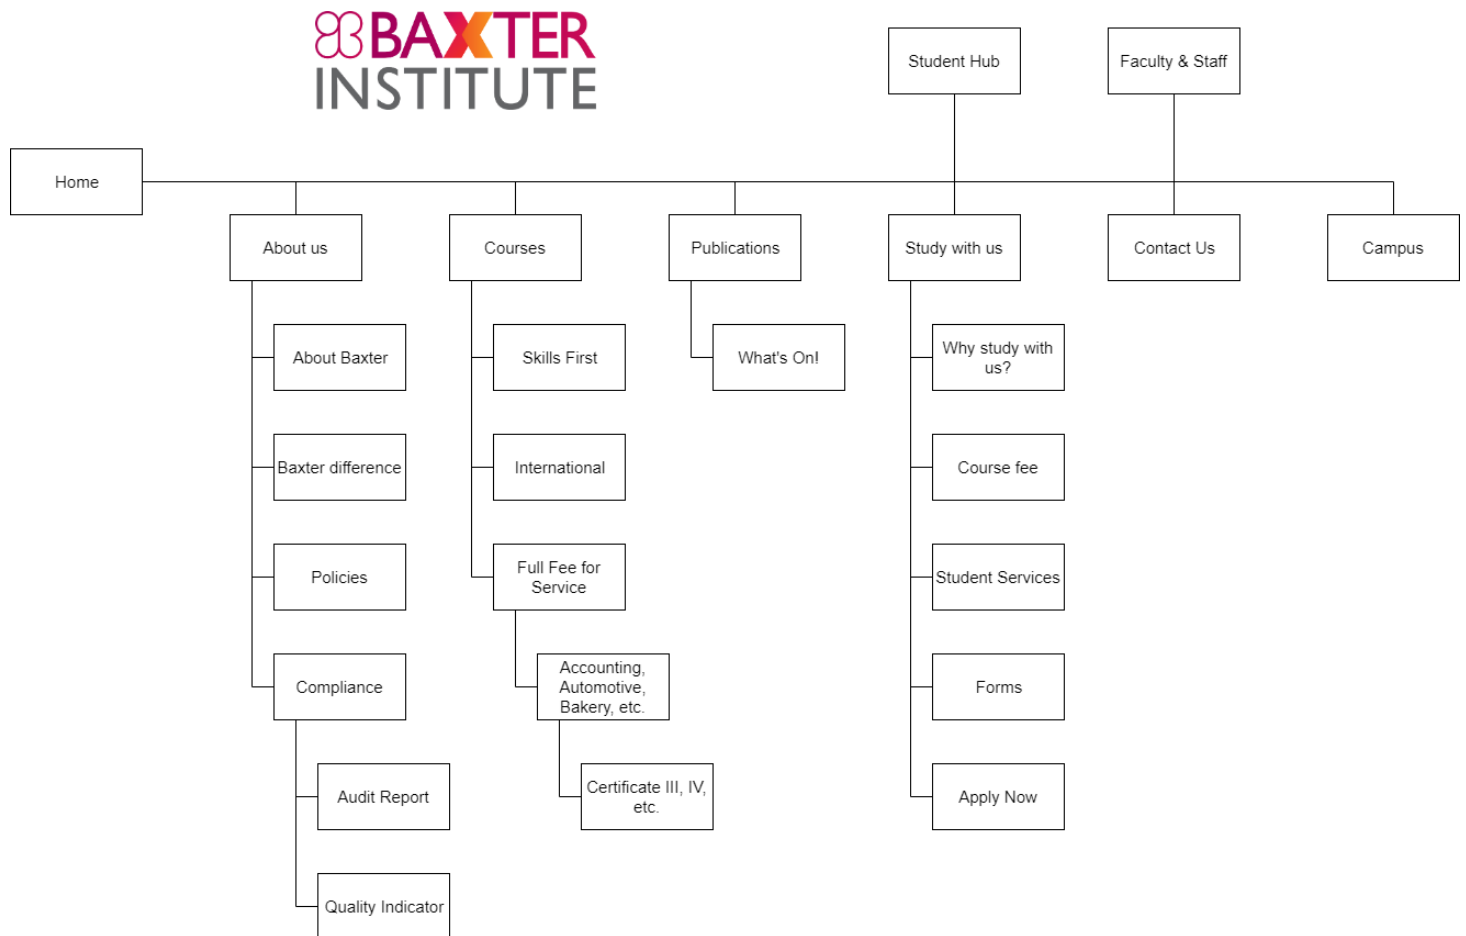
BAXTER INSTITUTE

Student Hub

Faculty & Staff

Home

About us

Courses

Publications

Study with us

Contact Us

Campus

About Baxter

Baxter difference

Policies

Compliance

Audit Report

Quality Indicator

Skills First

International

Full Fee for Service

Accounting, Automotive, Bakery, etc.

Certificate III, IV, etc.

What's On!

Why study with us?

Course fee

Student Services

Forms

Apply Now